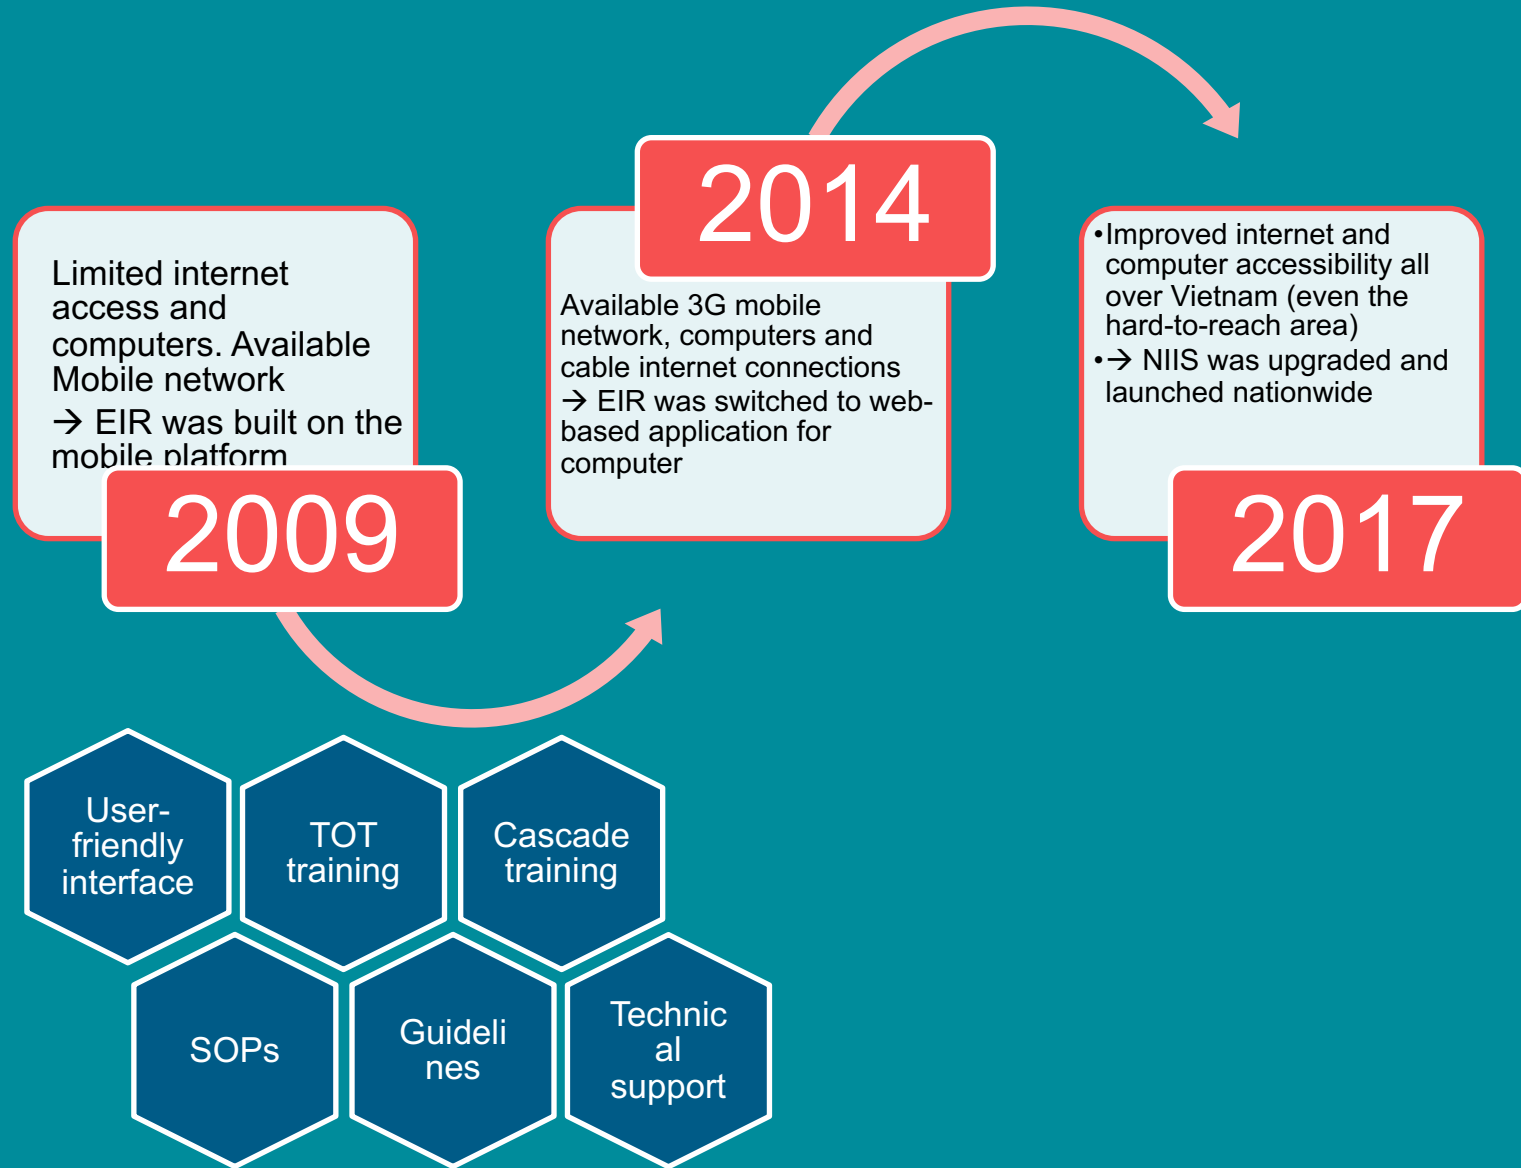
Limited internet access and computers. Available Mobile network

→ EIR was built on the mobile platform

2009

2014

Available 3G mobile network, computers and cable internet connections

→ EIR was switched to web-based application for computer

•Improved internet and computer accessibility all over Vietnam (even the hard-to-reach area)

•→ NIIS was upgraded and launched nationwide

2017

User-friendly interface

TOT training

Cascade training

SOPs

Guideli nes

Technic al support